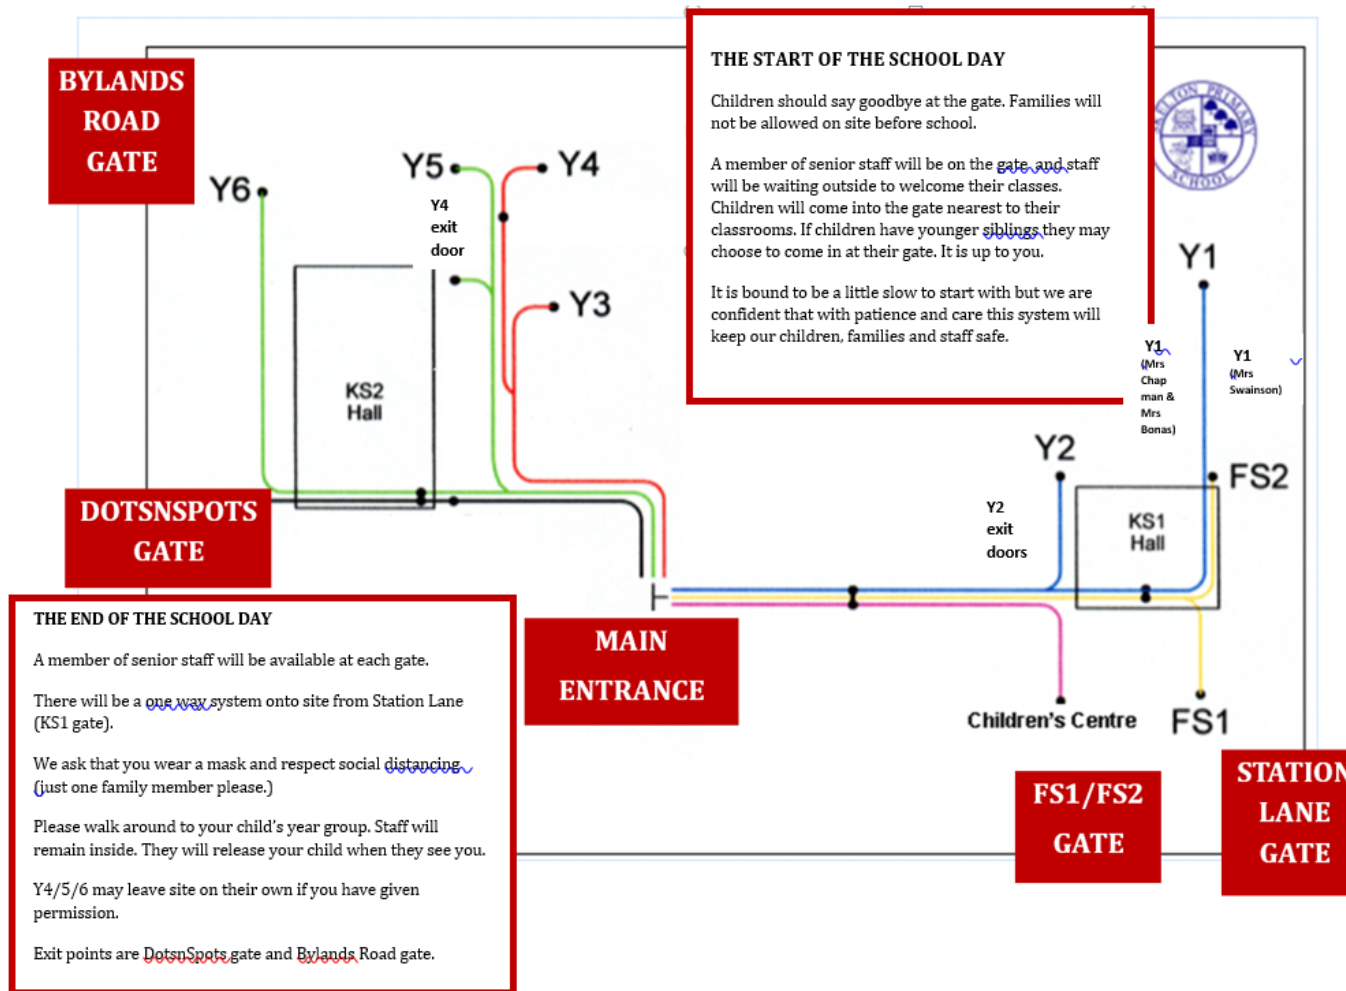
BYLANDS ROAD GATE

Y6

Y5

Y4

Y4 exit door

Y3

KS2 Hall

THE START OF THE SCHOOL DAY

Children should say goodbye at the gate. Families will not be allowed on site before school.

A member of senior staff will be on the gate, and staff will be waiting outside to welcome their classes. Children will come into the gate nearest to their classrooms. If children have younger siblings they may choose to come in at their gate. It is up to you.

It is bound to be a little slow to start with but we are confident that with patience and care this system will keep our children, families and staff safe.

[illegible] PRIMARY SCHOOL

Y1

Y1 (Mrs Chap man & Mrs Bonas)

Y1 (Mrs Swainson)

Y2

Y2 exit doors

FS2

KS1 Hall

DOTSNSPOTS GATE

THE END OF THE SCHOOL DAY

A member of senior staff will be available at each gate.

There will be a one way system onto site from Station Lane (KS1 gate).

We ask that you wear a mask and respect social distancing (just one family member please.)

Please walk around to your child's year group. Staff will remain inside. They will release your child when they see you.

Y4/5/6 may leave site on their own if you have given permission.

Exit points are DotsnSpots gate and Bylands Road gate.

MAIN ENTRANCE

Children's Centre

FS1

FS1/FS2 GATE

STATION LANE GATE